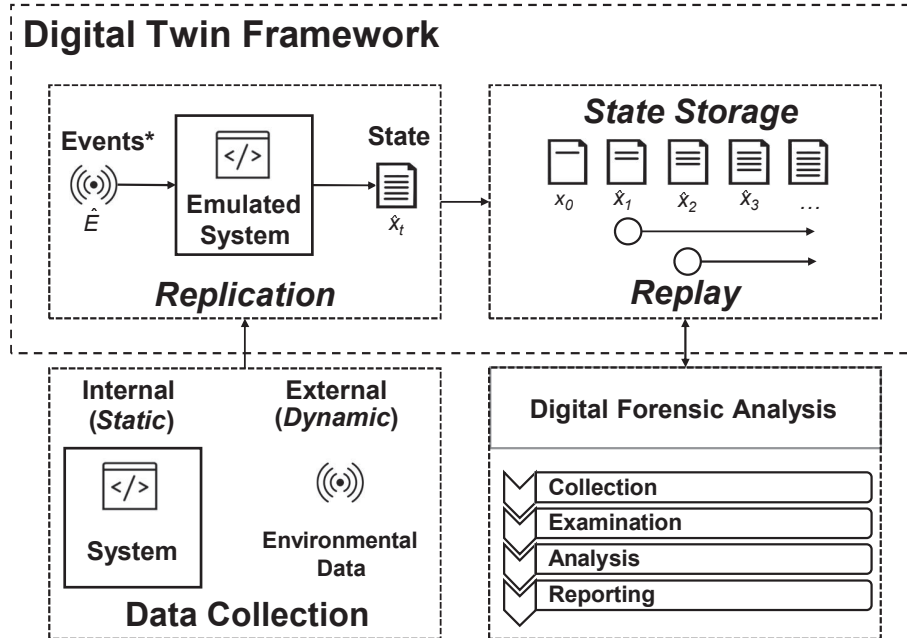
Digital Twin Framework

Events*

$\hat{E}$

</>

Emulated System

State

$\hat{x}_t$

Replication

State Storage

$x_0$ $\hat{x}_1$ $\hat{x}_2$ $\hat{x}_3$ …

Replay

Internal (Static)

</>

System

External (Dynamic)

Environmental Data

Data Collection

Digital Forensic Analysis

Collection

Examination

Analysis

Reporting